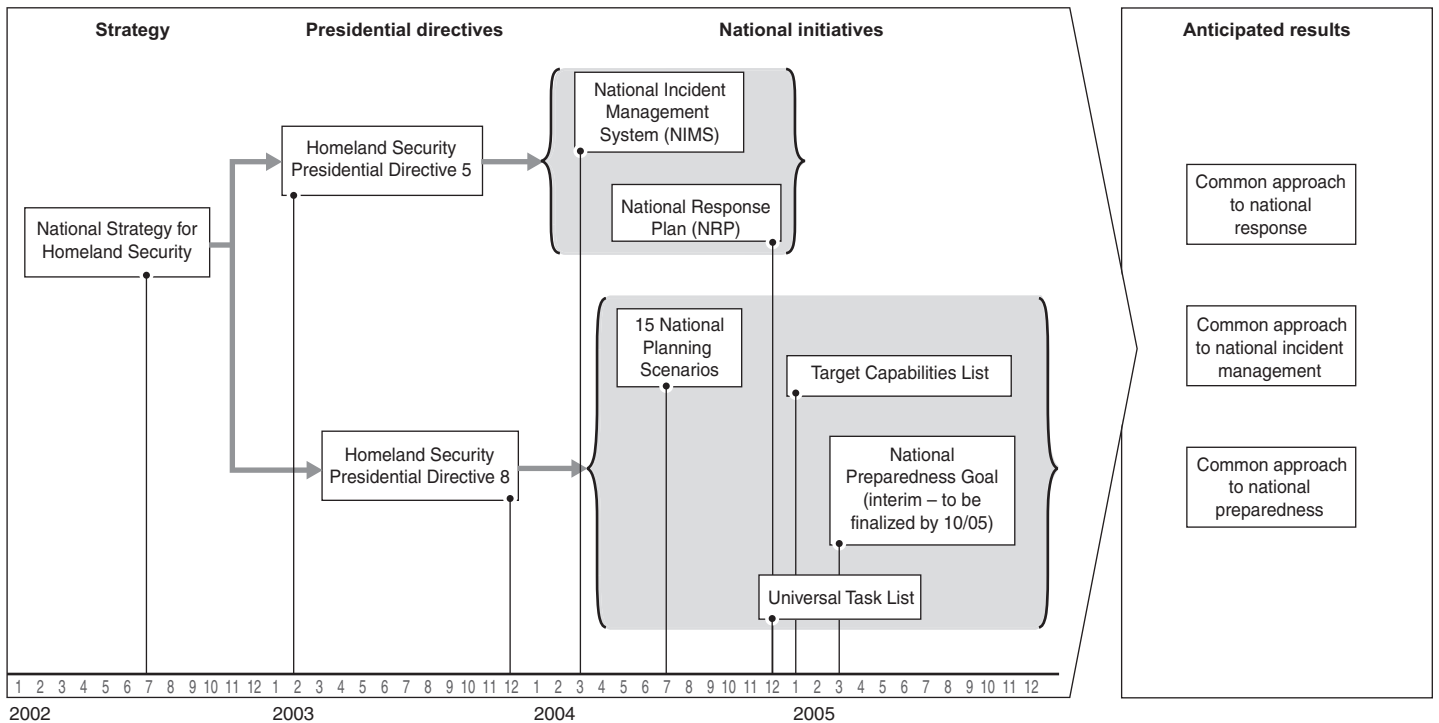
Strategy

Presidential directives

National initiatives

Anticipated results

National Incident Management System (NIMS)

Homeland Security Presidential Directive 5

National Strategy for Homeland Security

National Response Plan (NRP)

Common approach to national response

15 National Planning Scenarios

Target Capabilities List

Common approach to national incident management

Homeland Security Presidential Directive 8

National Preparedness Goal (interim – to be finalized by 10/05)

Common approach to national preparedness

Universal Task List

1 2 3 4 5 6 7 8 9 10 11 12 1 2 3 4 5 6 7 8 9 10 11 12 1 2 3 4 5 6 7 8 9 10 11 12 1 2 3 4 5 6 7 8 9 10 11 12

2002

2003

2004

2005